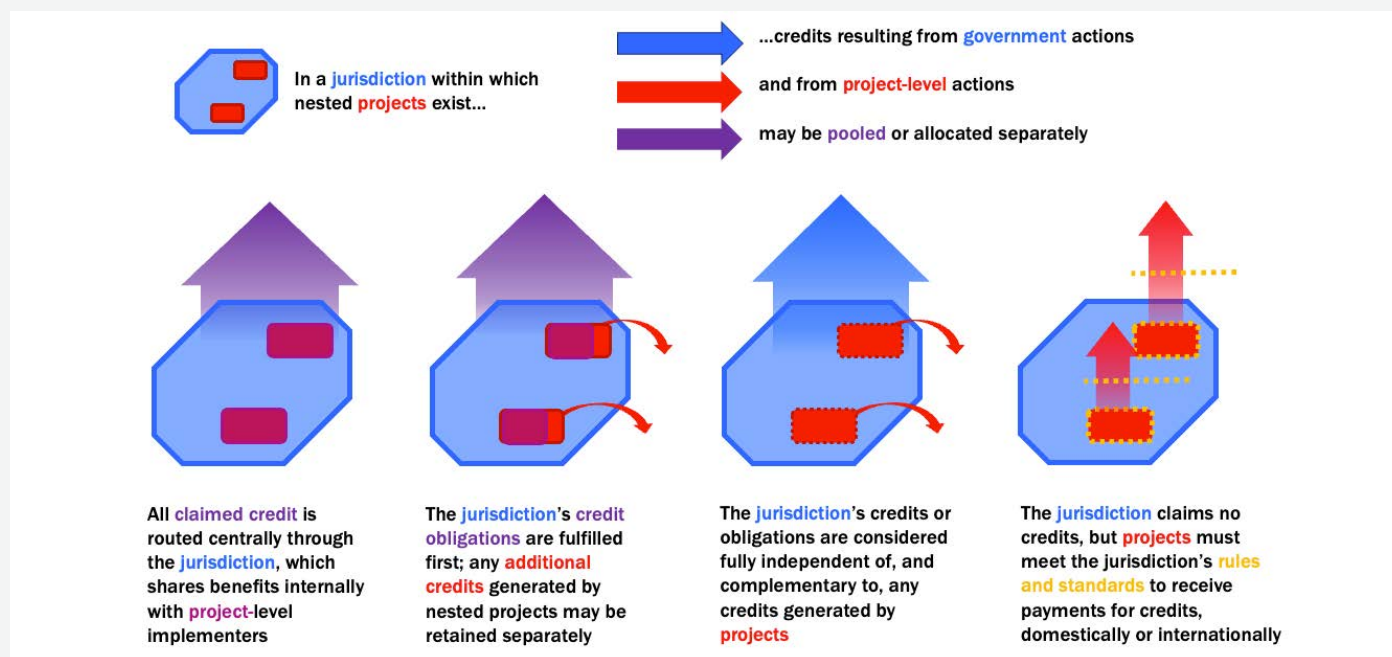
In a jurisdiction within which nested projects exist...

...credits resulting from government actions

and from project-level actions

may be pooled or allocated separately

All claimed credit is routed centrally through the jurisdiction, which shares benefits internally with project-level implementers

The jurisdiction's credit obligations are fulfilled first; any additional credits generated by nested projects may be retained separately

The jurisdiction's credits or obligations are considered fully independent of, and complementary to, any credits generated by projects

The jurisdiction claims no credits, but projects must meet the jurisdiction's rules and standards to receive payments for credits, domestically or internationally